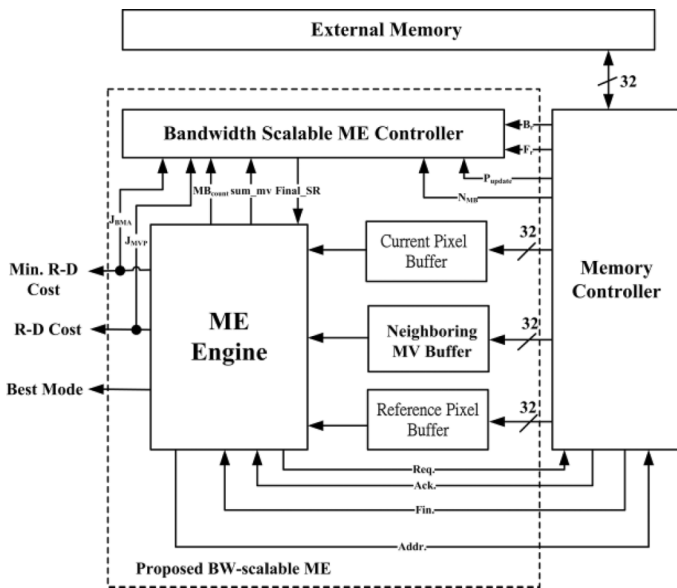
External Memory

32

Bandwidth Scalable ME Controller

$B_r$

$F_r$

$P_{update}$

$N_{MB}$

$J_{BMA}$

$J_{MVP}$

$MB_{count}$ sum_mv Final_SR

Min. R-D Cost

R-D Cost

Best Mode

ME Engine

Current Pixel Buffer

32

Neighboring MV Buffer

32

Reference Pixel Buffer

32

Memory Controller

Req.

Ack.

Fin.

Addr.

Proposed BW-scalable ME